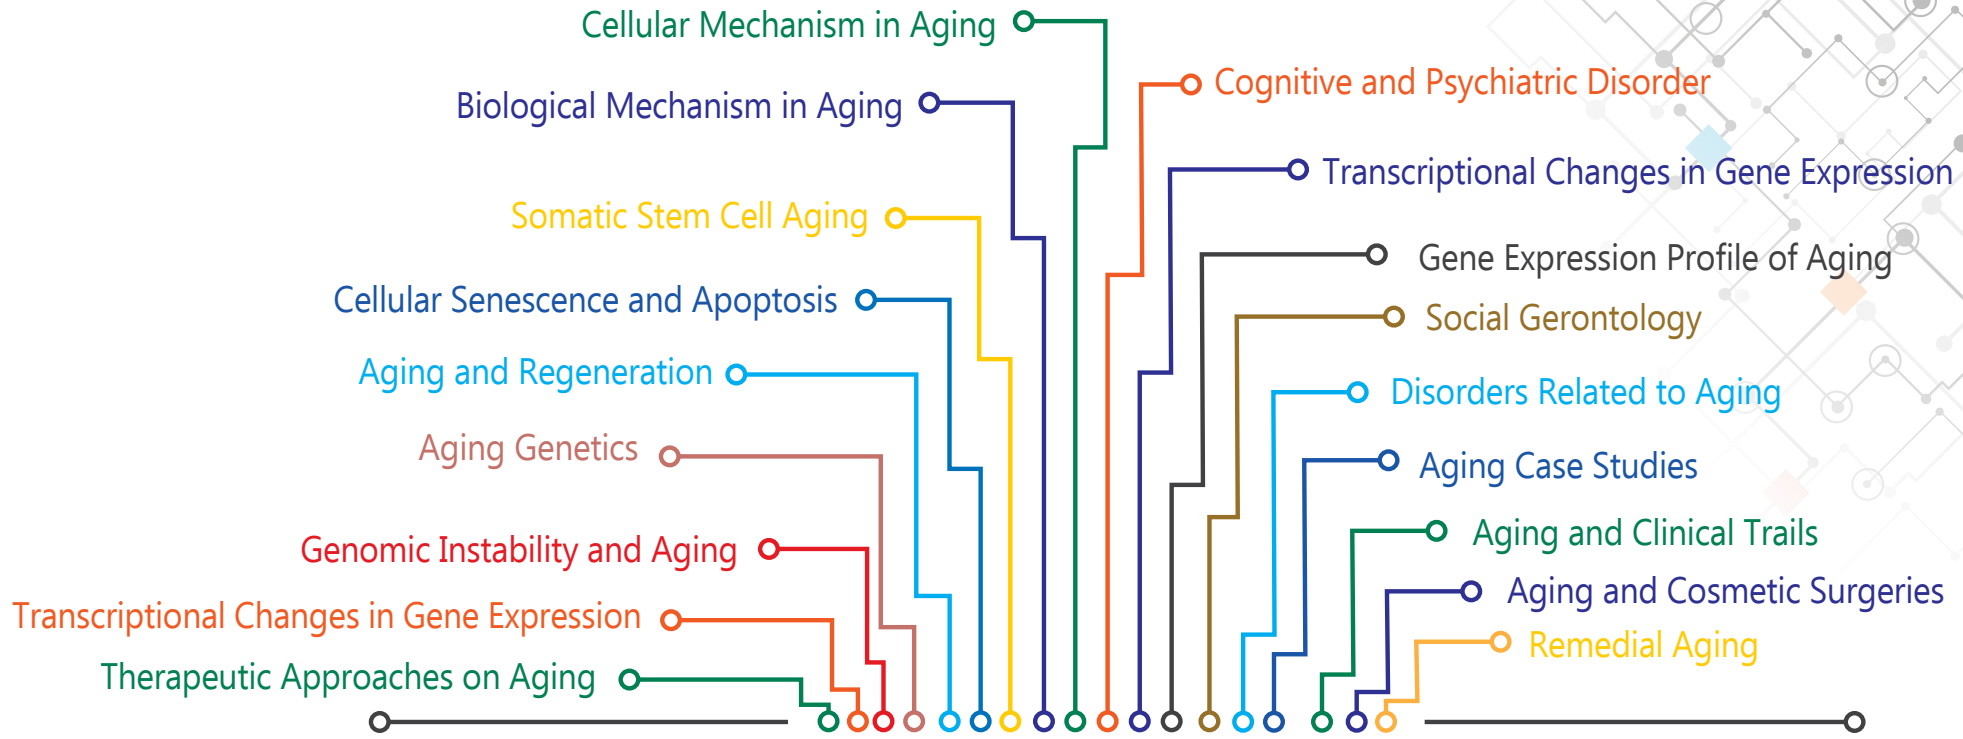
Cellular Mechanism in Aging
Biological Mechanism in Aging
Somatic Stem Cell Aging
Cellular Senescence and Apoptosis
Aging and Regeneration
Aging Genetics
Genomic Instability and Aging
Transcriptional Changes in Gene Expression
Therapeutic Approaches on Aging

Cognitive and Psychiatric Disorder
Transcriptional Changes in Gene Expression
Gene Expression Profile of Aging
Social Gerontology
Disorders Related to Aging
Aging Case Studies
Aging and Clinical Trails
Aging and Cosmetic Surgeries
Remedial Aging